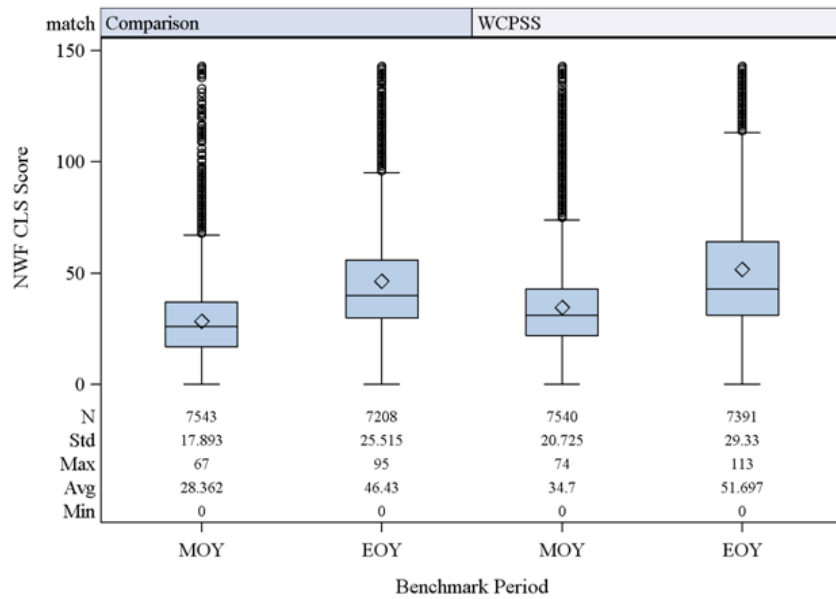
match Comparison WCPSS

150
100
50
0

NWF CLS Score

| | MOY | EOY | MOY | EOY |
|---|---|---|---|---|
| N | 7543 | 7208 | 7540 | 7391 |
| Std | 17.893 | 25.515 | 20.725 | 29.33 |
| Max | 67 | 95 | 74 | 113 |
| Avg | 28.362 | 46.43 | 34.7 | 51.697 |
| Min | 0 | 0 | 0 | 0 |

Benchmark Period